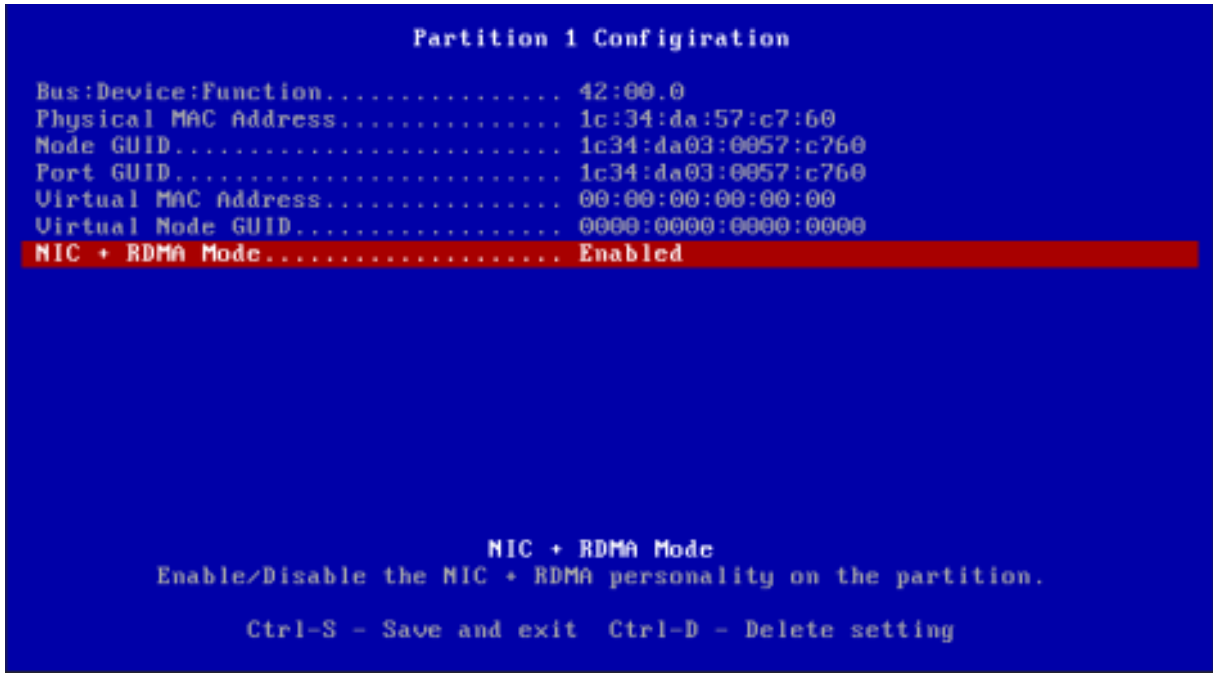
Partition 1 Configiration

Bus:Device:Function................ 42:00.0
Physical MAC Address............... 1c:34:da:57:c7:60
Node GUID.......................... 1c34:da03:0057:c760
Port GUID.......................... 1c34:da03:0057:c760
Virtual MAC Address................ 00:00:00:00:00:00
Virtual Node GUID.................. 0000:0000:0000:0000
NIC + RDMA Mode.................... Enabled

NIC + RDMA Mode
Enable/Disable the NIC + RDMA personality on the partition.

Ctrl-S - Save and exit  Ctrl-D - Delete setting